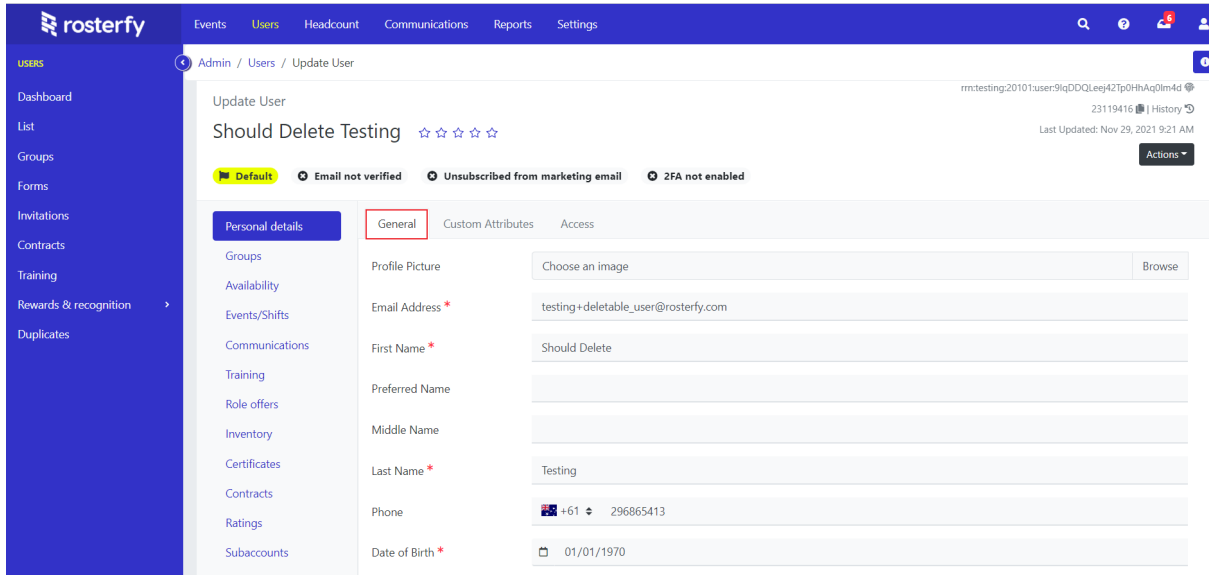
rosterfy

Events Users Headcount Communications Reports Settings

6

USERS
Dashboard
List
Groups
Forms
Invitations
Contracts
Training
Rewards & recognition ›
Duplicates

Admin / Users / Update User

rrn:testing:20101:user:9lqDDQLeej42Tp0HhAq0lm4d
23119416 | History
Last Updated: Nov 29, 2021 9:21 AM
Actions

Update User
Should Delete Testing ☆☆☆☆☆

Default
Email not verified
Unsubscribed from marketing email
2FA not enabled

Personal details
Groups
Availability
Events/Shifts
Communications
Training
Role offers
Inventory
Certificates
Contracts
Ratings
Subaccounts

General Custom Attributes Access

Profile Picture | Choose an image | Browse
Email Address * | testing+deletable_user@rosterfy.com
First Name * | Should Delete
Preferred Name |
Middle Name |
Last Name * | Testing
Phone | +61 | 296865413
Date of Birth * | 01/01/1970